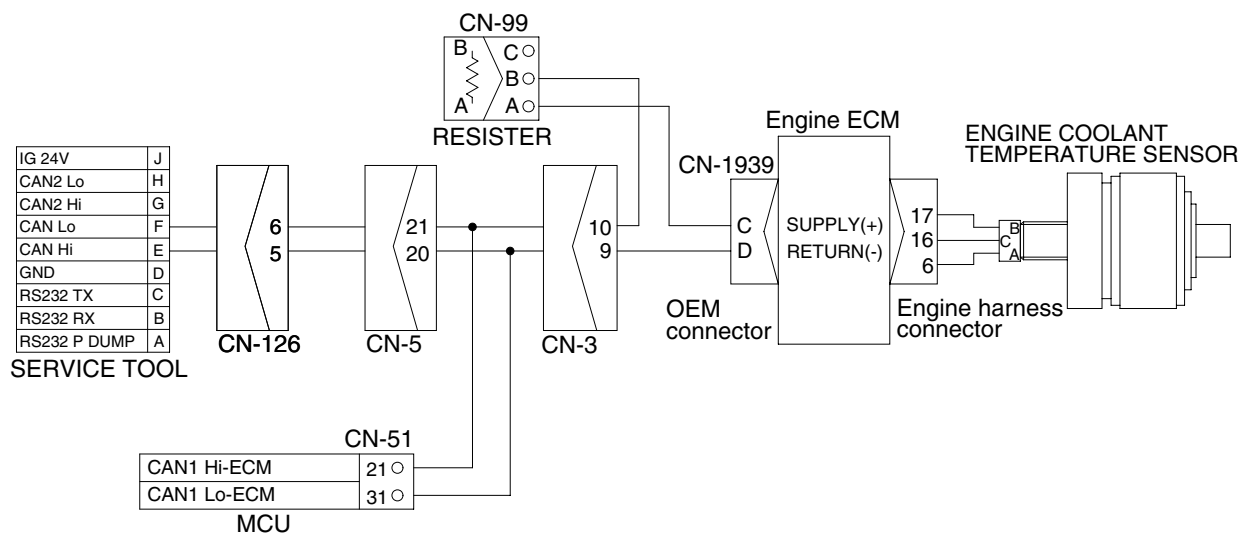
CN-99

B
A
C
B
A

RESISTER

Engine ECM

ENGINE COOLANT TEMPERATURE SENSOR

| IG 24V | J |
|---|---|
| CAN2 Lo | H |
| CAN2 Hi | G |
| CAN Lo | F |
| CAN Hi | E |
| GND | D |
| RS232 TX | C |
| RS232 RX | B |
| RS232 P DUMP | A |

SERVICE TOOL

6
5

CN-126

21
20

CN-5

10
9

CN-3

CN-1939

C
D

SUPPLY(+)
RETURN(-)

17
16
6

B
C
A

OEM connector

Engine harness connector

CN-51

| CAN1 Hi-ECM | 21 |
|---|---|
| CAN1 Lo-ECM | 31 |

MCU